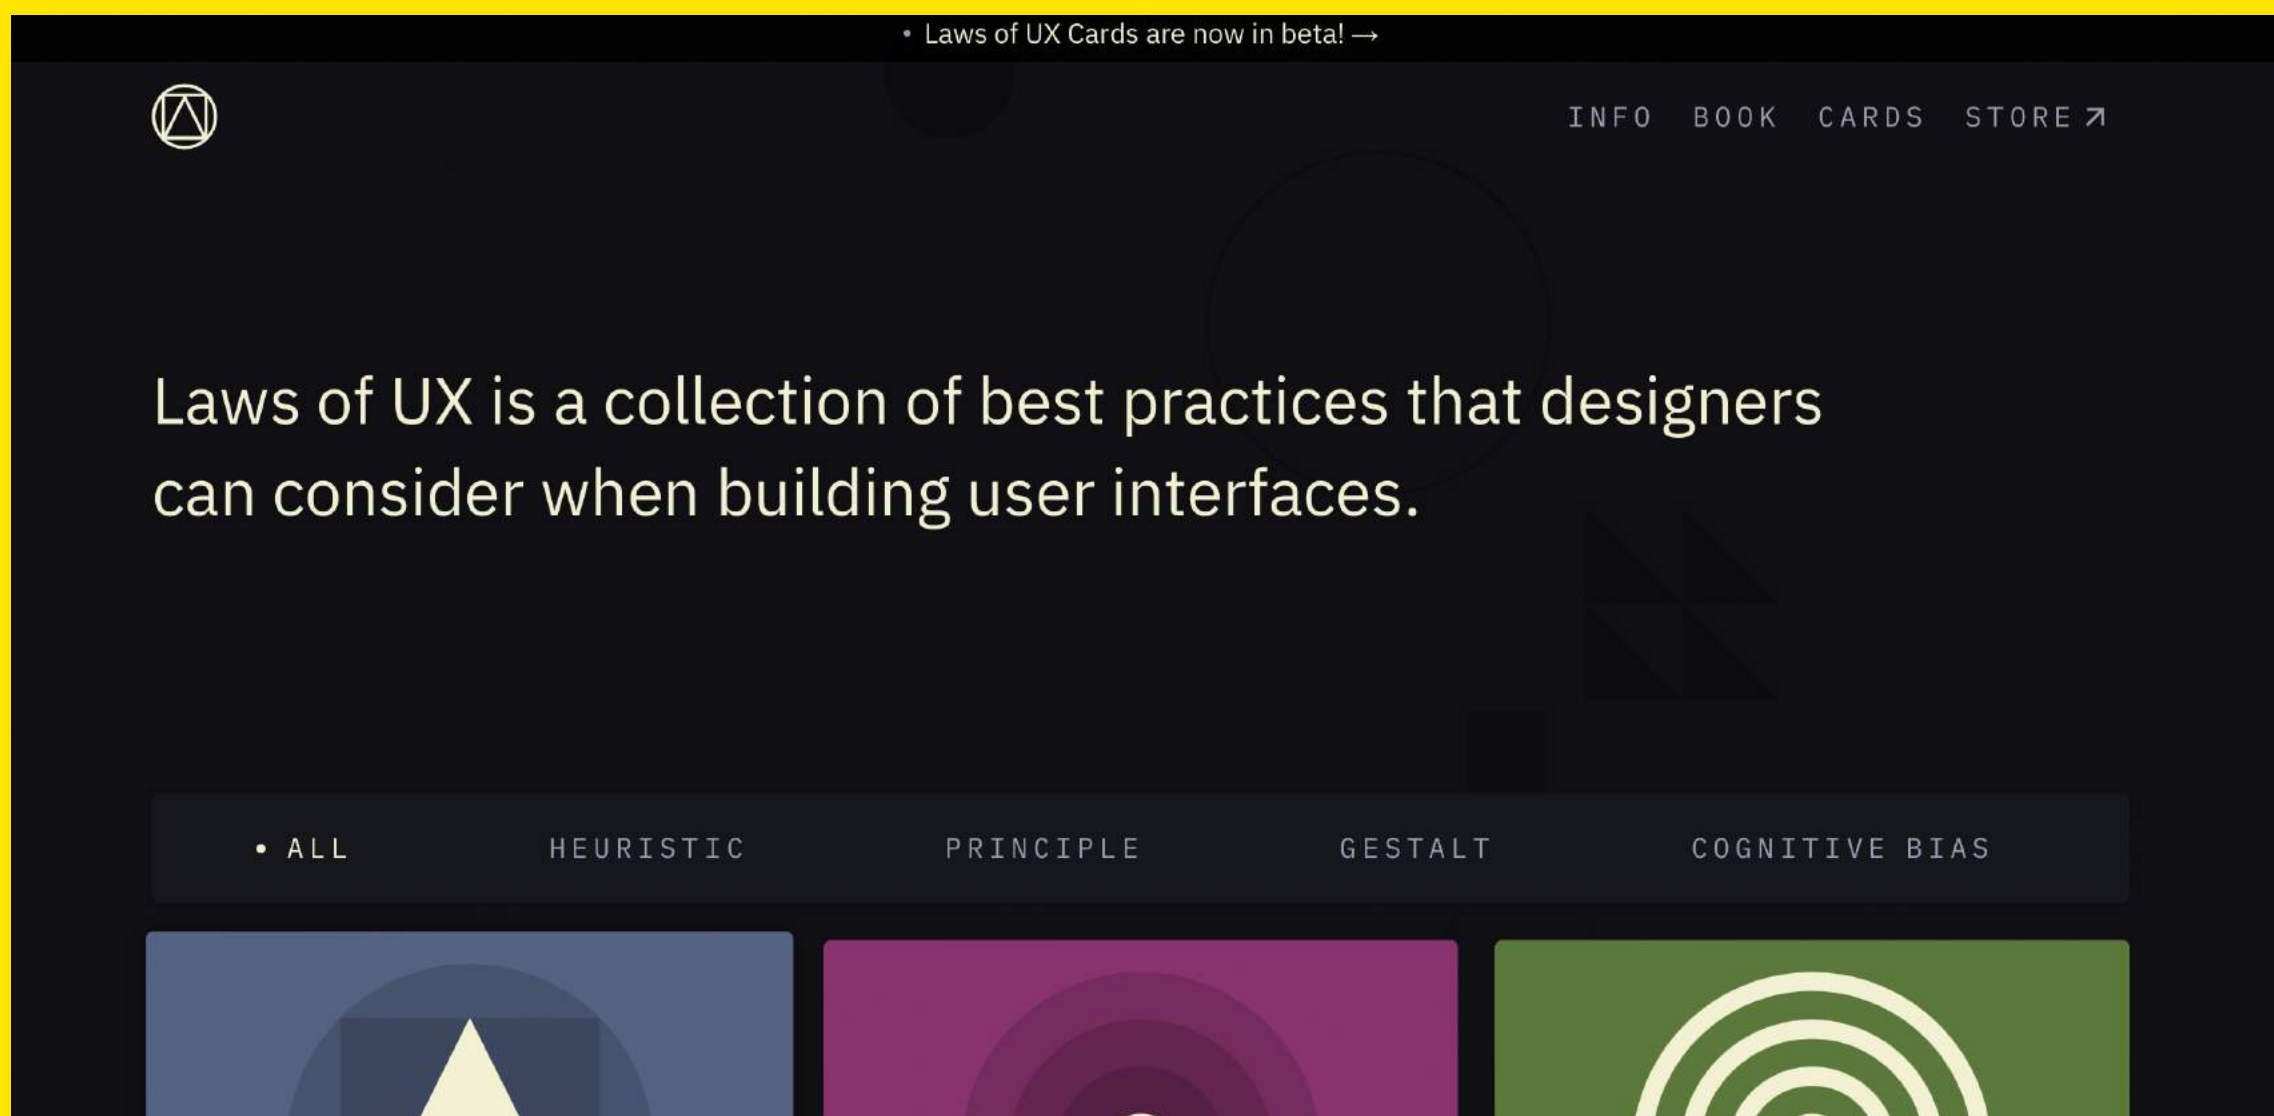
• Laws of UX Cards are now in beta! →

INFO BOOK CARDS STORE ↗

Laws of UX is a collection of best practices that designers can consider when building user interfaces.

• ALL HEURISTIC PRINCIPLE GESTALT COGNITIVE BIAS